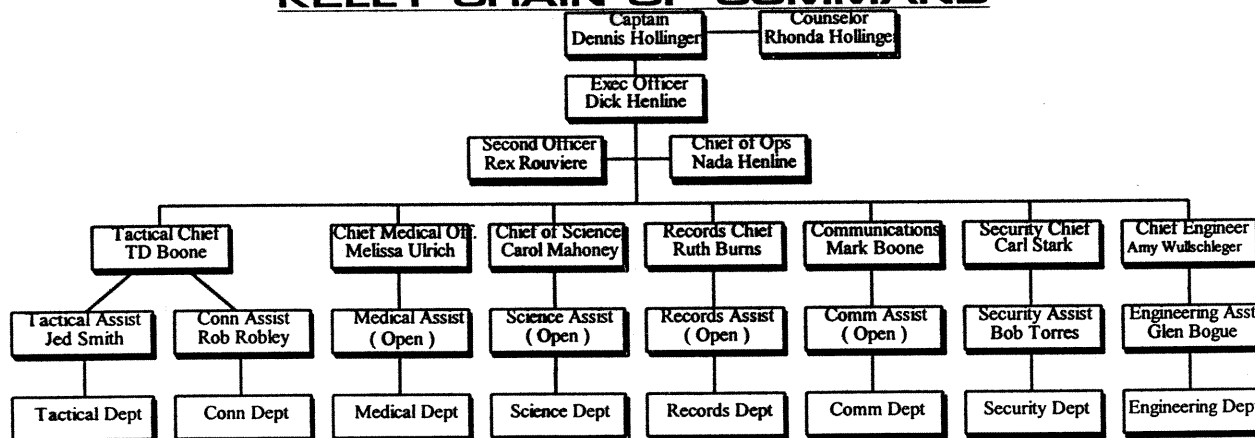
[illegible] CHAIN OF COMMAND

Captain
Dennis Hollinger

Counselor
Rhonda Hollinge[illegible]

Exec Officer
Dick Henline

Second Officer
Rex Rouviere

Chief of Ops
Nada Henline

Tactical Chief
TD Boone

Chief Medical Off.
Melissa Ulrich

Chief of Science
Carol Mahoney

Records Chief
Ruth Burns

Communications
Mark Boone

Security Chief
Carl Stark

Chief Engineer
Amy Wullschleger

Tactical Assist
Jed Smith

Conn Assist
Rob Robley

Medical Assist
( Open )

Science Assist
( Open )

Records Assist
( Open )

Comm Assist
( Open )

Security Assist
Bob Torres

Engineering Asst
Glen Bogue

Tactical Dept

Conn Dept

Medical Dept

Science Dept

Records Dept

Comm Dept

Security Dept

Engineering Dep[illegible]